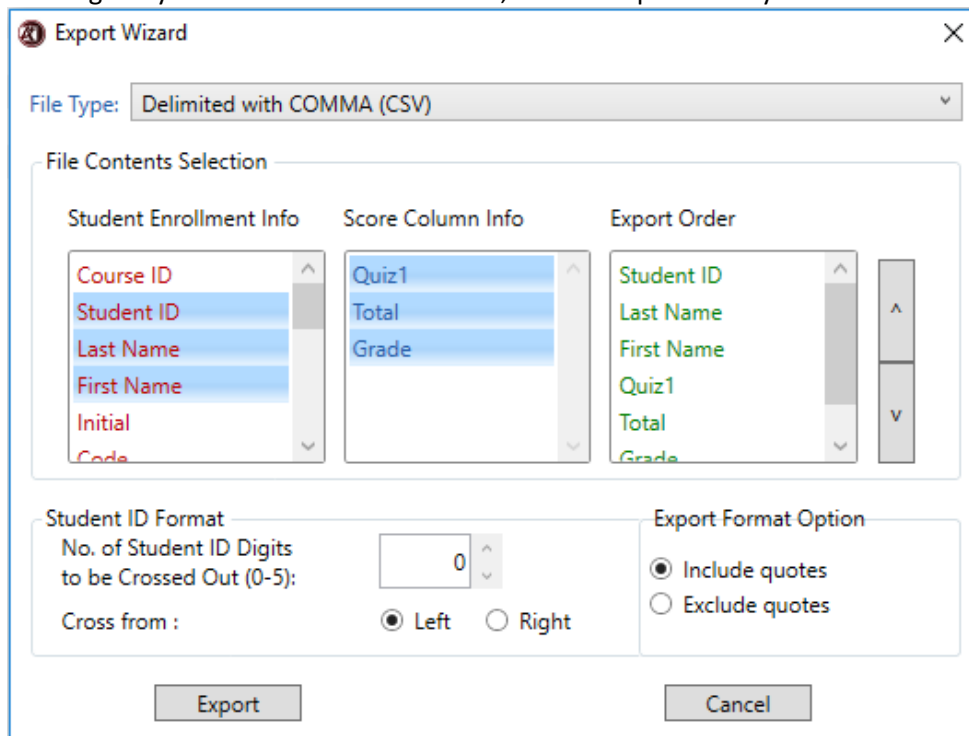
Export Wizard

File Type: Delimited with COMMA (CSV)

File Contents Selection

Student Enrollment Info
Course ID
Student ID
Last Name
First Name
Initial
Code

Score Column Info
Quiz1
Total
Grade

Export Order
Student ID
Last Name
First Name
Quiz1
Total
Grade

^
v

Student ID Format
No. of Student ID Digits to be Crossed Out (0-5): 0
Cross from : Left Right

Export Format Option
Include quotes
Exclude quotes

Export
Cancel